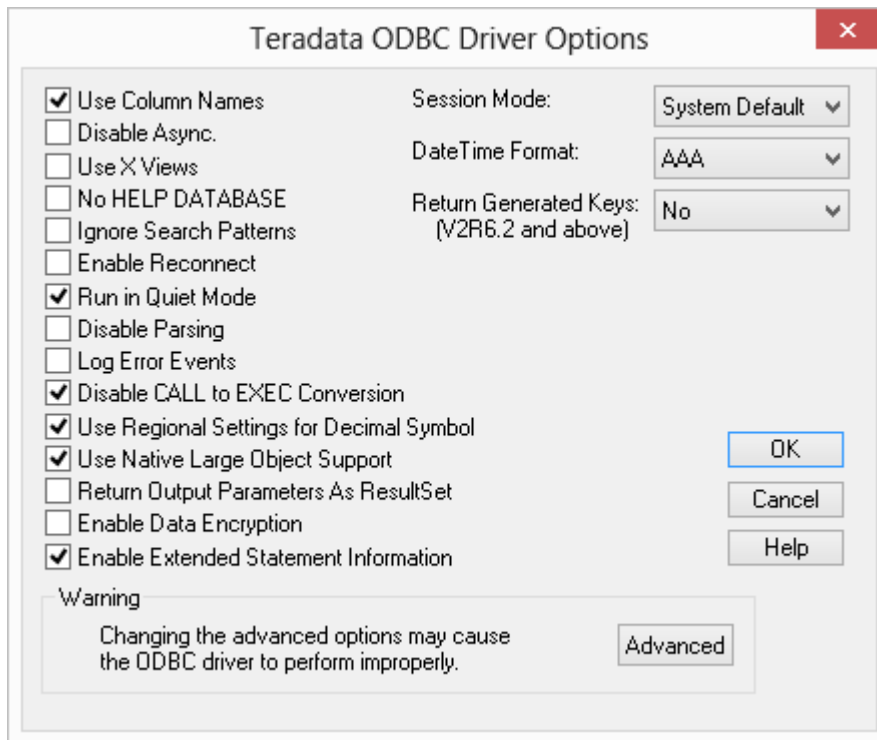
Teradata ODBC Driver Options

✕

☑ Use Column Names
☐ Disable Async.
☐ Use X Views
☐ No HELP DATABASE
☐ Ignore Search Patterns
☐ Enable Reconnect
☑ Run in Quiet Mode
☐ Disable Parsing
☐ Log Error Events
☑ Disable CALL to EXEC Conversion
☑ Use Regional Settings for Decimal Symbol
☑ Use Native Large Object Support
☐ Return Output Parameters As ResultSet
☐ Enable Data Encryption
☑ Enable Extended Statement Information

Session Mode: System Default

DateTime Format: AAA

Return Generated Keys: (V2R6.2 and above) No

OK

Cancel

Help

Warning

Changing the advanced options may cause the ODBC driver to perform improperly.

Advanced